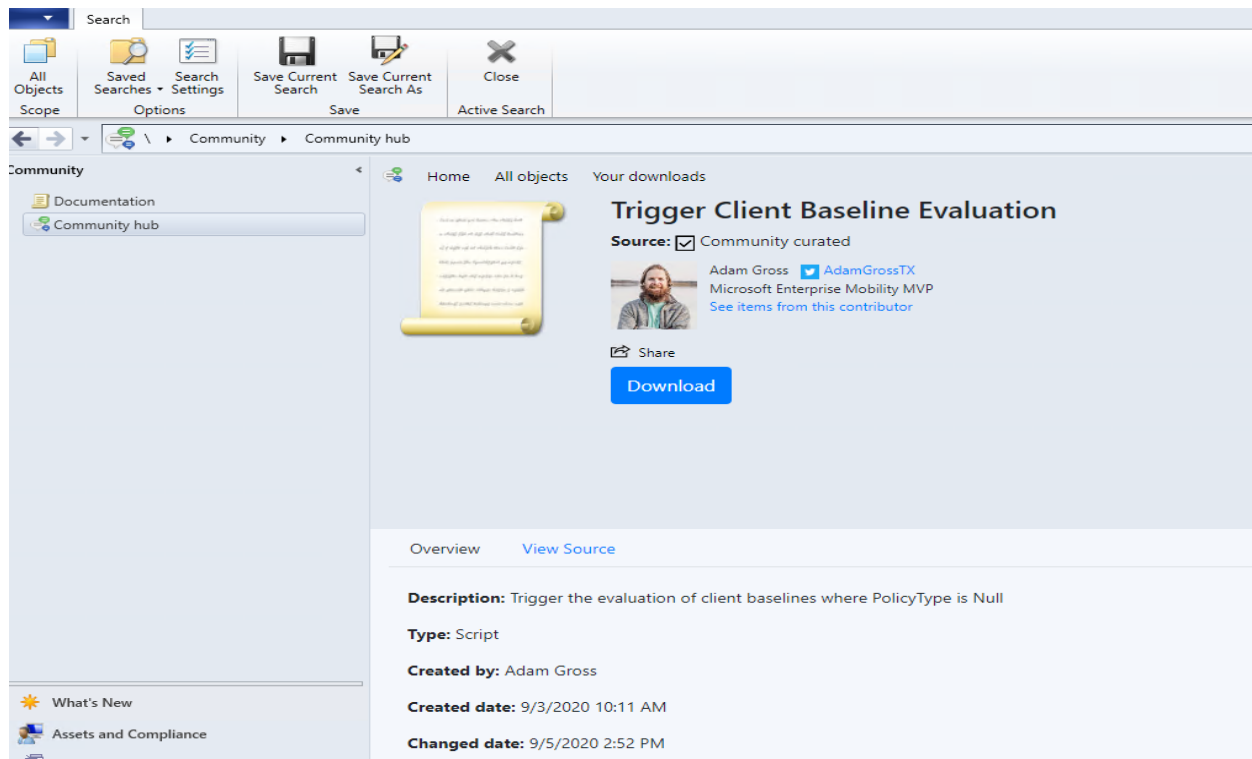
Search

All Objects
Scope

Saved Searches
Search Settings
Options

Save Current Search
Save Current Search As
Save

Close
Active Search

\ ▸ Community ▸ Community hub

ommunity

Documentation
Community hub

Home All objects Your downloads

Trigger Client Baseline Evaluation

Source: Community curated

Adam Gross AdamGrossTX
Microsoft Enterprise Mobility MVP
See items from this contributor

Share

Download

Overview View Source

Description: Trigger the evaluation of client baselines where PolicyType is Null

Type: Script

Created by: Adam Gross

Created date: 9/3/2020 10:11 AM

Changed date: 9/5/2020 2:52 PM

What's New
Assets and Compliance